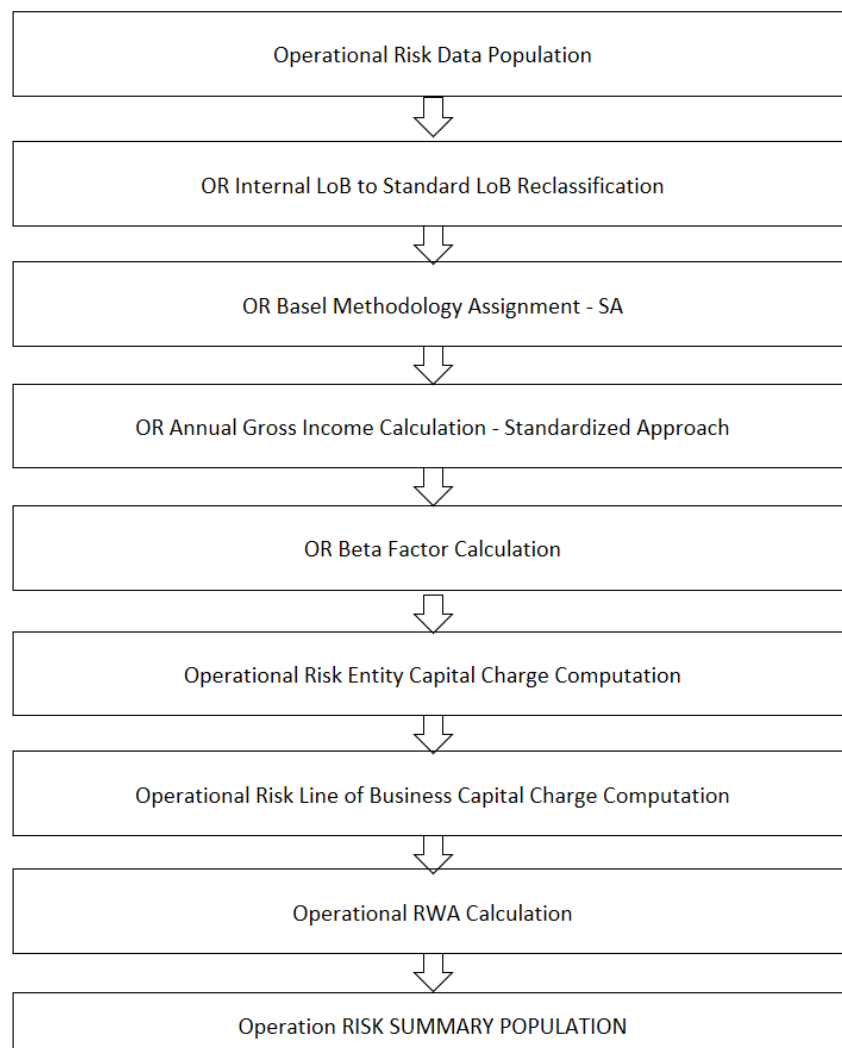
Operational Risk Data Population

OR Internal LoB to Standard LoB Reclassification

OR Basel Methodology Assignment - SA

OR Annual Gross Income Calculation - Standardized Approach

OR Beta Factor Calculation

Operational Risk Entity Capital Charge Computation

Operational Risk Line of Business Capital Charge Computation

Operational RWA Calculation

Operation RISK SUMMARY POPULATION